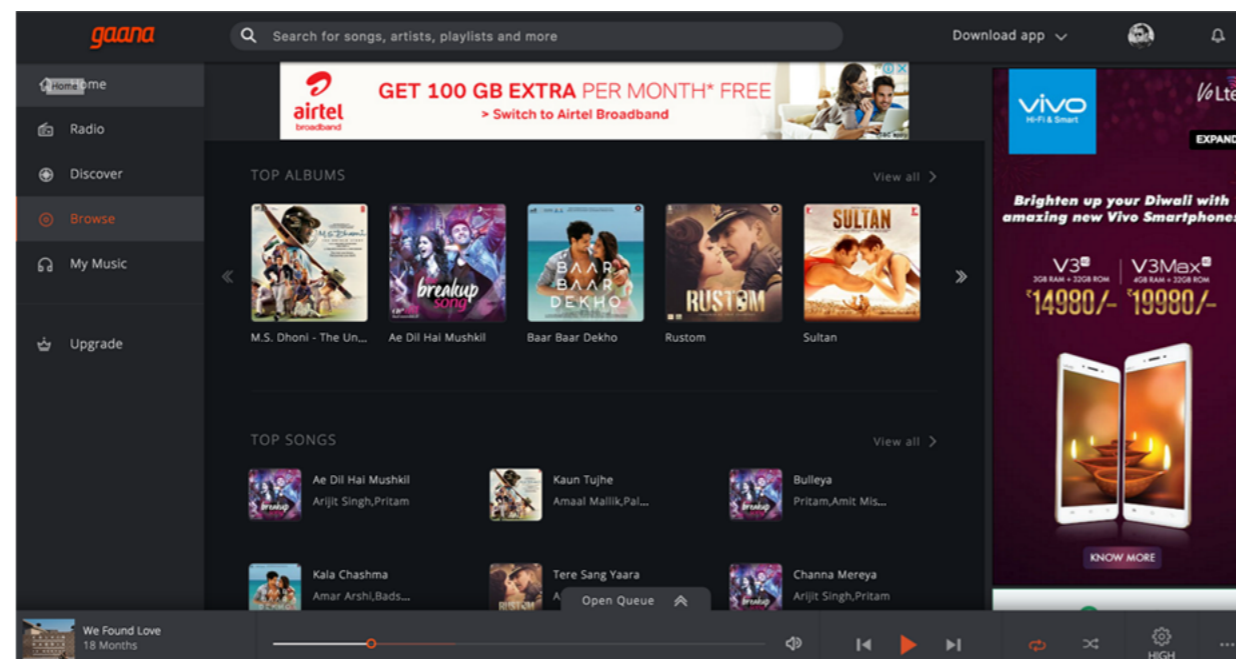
gaana

Search for songs, artists, playlists and more

Download app

Home

Home

Radio

Discover

Browse

My Music

Upgrade

airtel broadband

GET 100 GB EXTRA PER MONTH* FREE

> Switch to Airtel Broadband

TOP ALBUMS

View all

M.S. Dhoni - The Un...

Ae Dil Hai Mushkil

Baar Baar Dekho

Rustom

Sultan

TOP SONGS

View all

Ae Dil Hai Mushkil
Arijit Singh,Pritam

Kaun Tujhe
Amaal Mallik,Pal...

Bulleya
Pritam,Amit Mis...

Kala Chashma
Amar Arshi,Bads...

Tere Sang Yaara
A...

Channa Mereya
Arijit Singh,Pritam

Open Queue

vivo
Hi-Fi & Smart

VoLte

EXPAND

Brighten up your Diwali with amazing new Vivo Smartphones

V3
3GB RAM + 32GB ROM
₹14980/-

V3Max
4GB RAM + 32GB ROM
₹19980/-

KNOW MORE

We Found Love
18 Months

HIGH